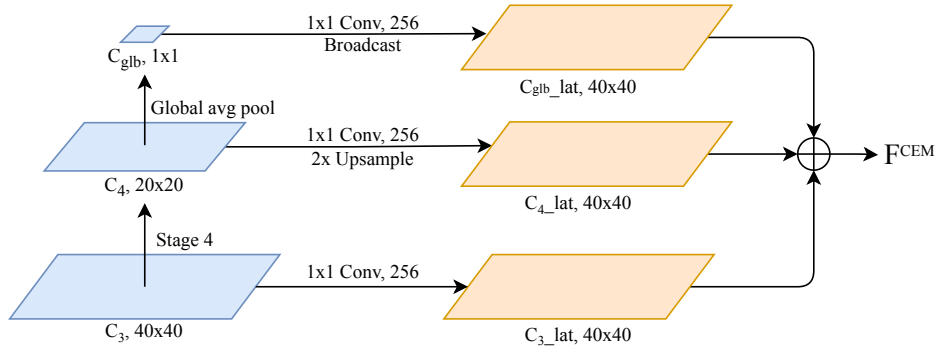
1x1 Conv, 256
Broadcast

$C_{glb}$, 1x1

$C_{glb}$_lat, 40x40

Global avg pool

1x1 Conv, 256
2x Upsample

$C_4$, 20x20

$C_4$_lat, 40x40

$F^{CEM}$

Stage 4

1x1 Conv, 256

$C_3$, 40x40

$C_3$_lat, 40x40